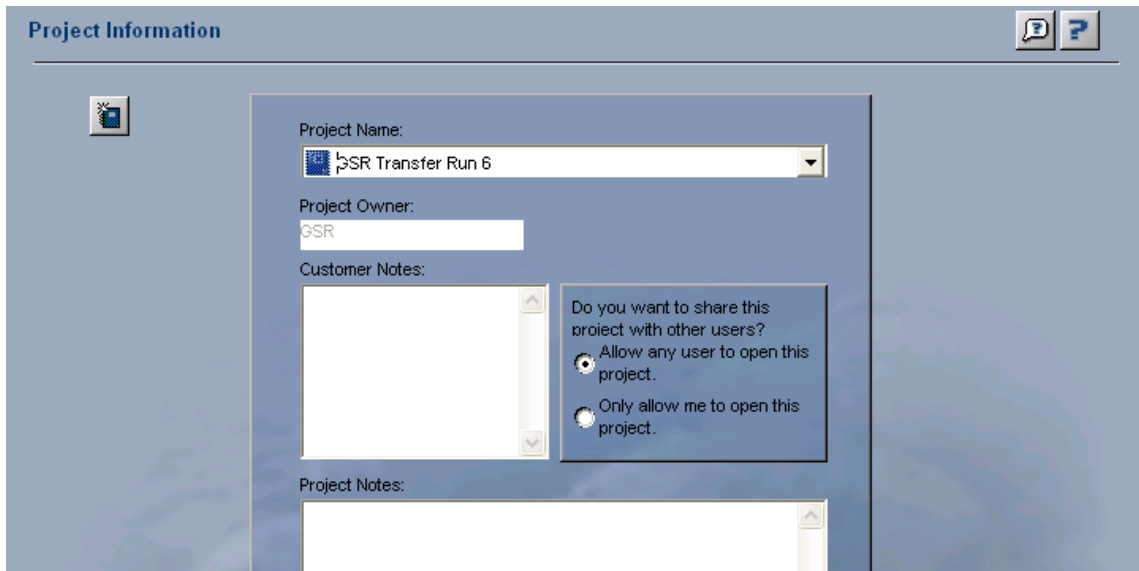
Project Information

Project Name:

GSR Transfer Run 6

Project Owner:

GSR

Customer Notes:

Do you want to share this project with other users?

Allow any user to open this project.

Only allow me to open this project.

Project Notes: